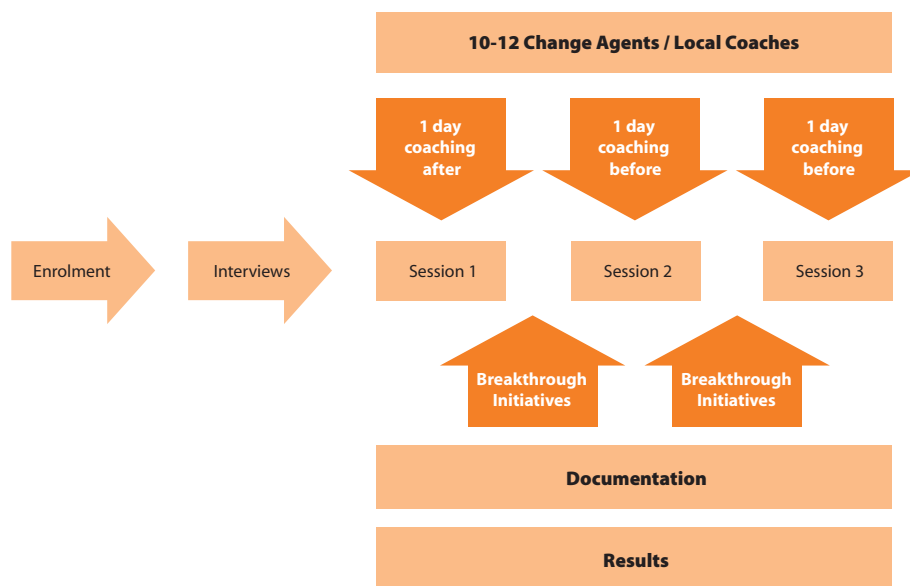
10-12 Change Agents / Local Coaches

1 day coaching after

1 day coaching before

1 day coaching before

Enrolment

Interviews

Session 1

Session 2

Session 3

Breakthrough Initiatives

Breakthrough Initiatives

Documentation

Results